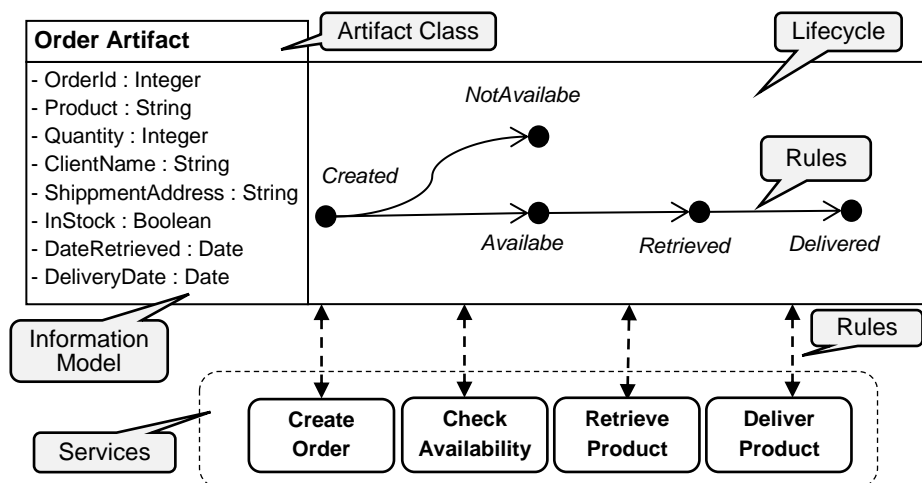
Order Artifact

Artifact Class

Lifecycle

- OrderId : Integer
- Product : String
- Quantity : Integer
- ClientName : String
- ShippmentAddress : String
- InStock : Boolean
- DateRetrieved : Date
- DeliveryDate : Date

NotAvailabe

Created

Rules

Availabe

Retrieved

Delivered

Information Model

Rules

Services

Create Order

Check Availability

Retrieve Product

Deliver Product